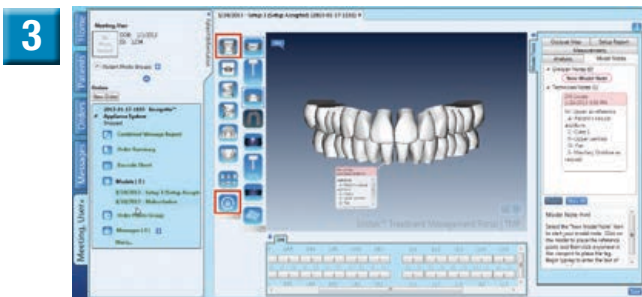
3

Meeting User

Home

Patients

Orders

Message

Meeting User

Orders

New Order

Appliance System

Combined Message Report

Order Summary

Barcode Sheet

Models

Order Photo Group

Messages

Outcome Simulator

Model Notes

Model Note Hint

Treatment Management Portal

Save